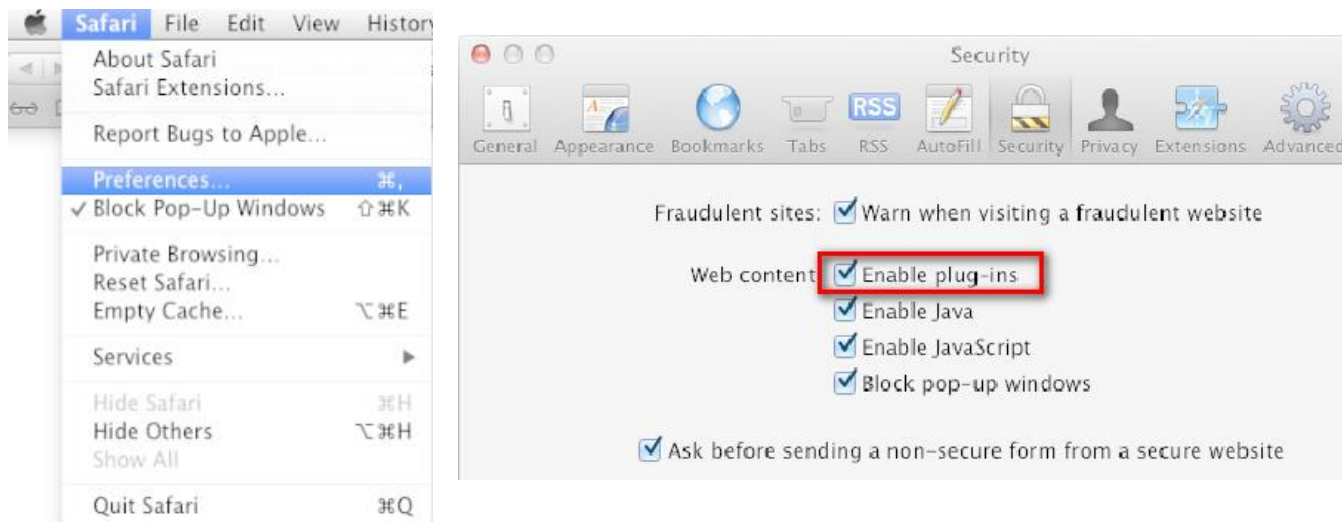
Safari File Edit View History

About Safari
Safari Extensions...

Report Bugs to Apple...

Preferences... ⌘,
✓ Block Pop-Up Windows ⇧⌘K

Private Browsing...
Reset Safari...
Empty Cache... ⌥⌘E

Services ▶

Hide Safari ⌘H
Hide Others ⌥⌘H
Show All

Quit Safari ⌘Q

Security

General Appearance Bookmarks Tabs RSS AutoFill Security Privacy Extensions Advanced

RSS

Fraudulent sites: ☑ Warn when visiting a fraudulent website

Web content: ☑ Enable plug-ins
☑ Enable Java
☑ Enable JavaScript
☑ Block pop-up windows

☑ Ask before sending a non-secure form from a secure website